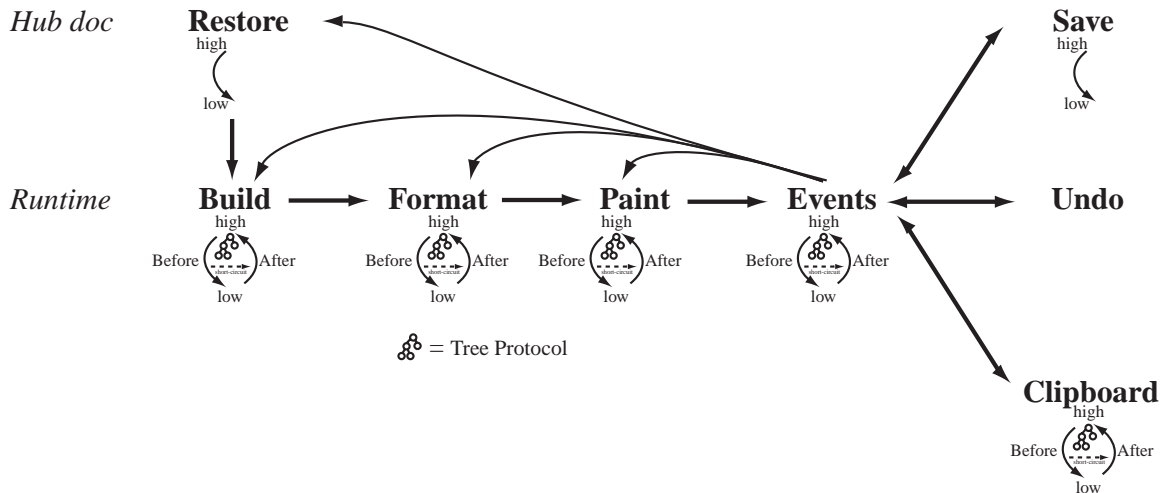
Hub doc

Restore
high
low

Save
high
low

Runtime

Build
high
Before
short-circuit
After
low

Format
high
Before
short-circuit
After
low

Paint
high
Before
short-circuit
After
low

Events
high
Before
short-circuit
After
low

Undo

= Tree Protocol

Clipboard
high
Before
short-circuit
After
low